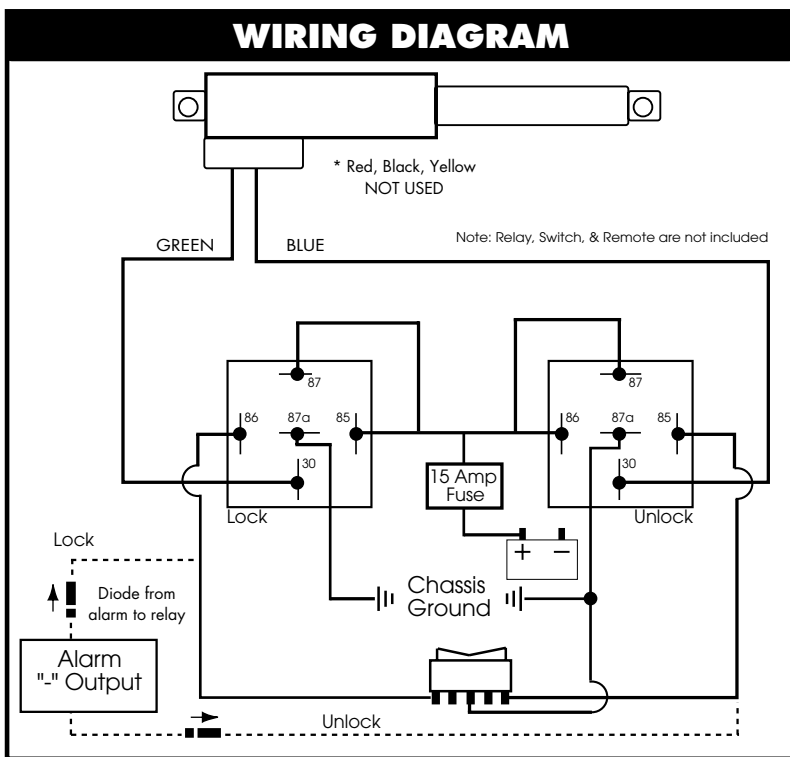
WIRING DIAGRAM

* Red, Black, Yellow
NOT USED

GREEN

BLUE

Note: Relay, Switch, & Remote are not included

87

86

87a

85

30

Lock

87

86

87a

85

30

Unlock

15 Amp
Fuse

+ –

Lock

Diode from
alarm to relay

Chassis
Ground

Alarm
"-" Output

Unlock